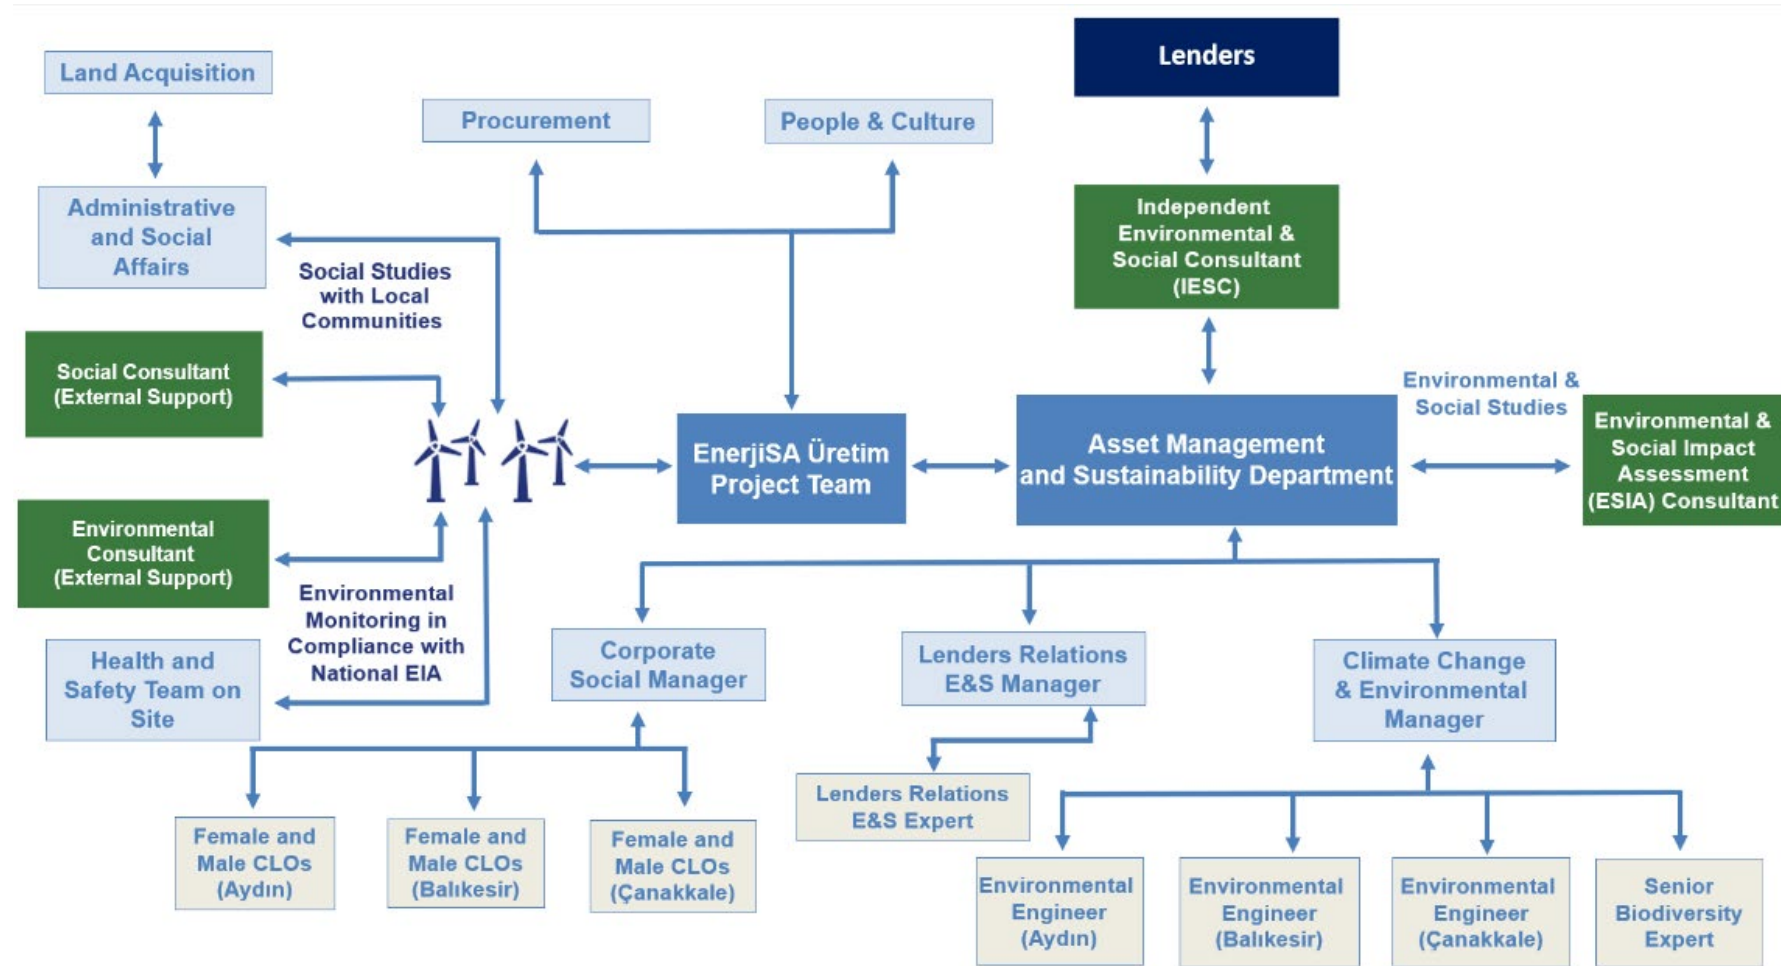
Land Acquisition

Procurement

People & Culture

Lenders

Administrative and Social Affairs

Social Studies with Local Communities

Independent Environmental & Social Consultant (IESC)

Social Consultant (External Support)

Environmental & Social Studies

EnerjiSA Üretim Project Team

Asset Management and Sustainability Department

Environmental & Social Impact Assessment (ESIA) Consultant

Environmental Consultant (External Support)

Environmental Monitoring in Compliance with National EIA

Health and Safety Team on Site

Corporate Social Manager

Lenders Relations E&S Manager

Climate Change & Environmental Manager

Lenders Relations E&S Expert

Female and Male CLOs (Aydın)

Female and Male CLOs (Balıkesir)

Female and Male CLOs (Çanakkale)

Environmental Engineer (Aydın)

Environmental Engineer (Balıkesir)

Environmental Engineer (Çanakkale)

Senior Biodiversity Expert